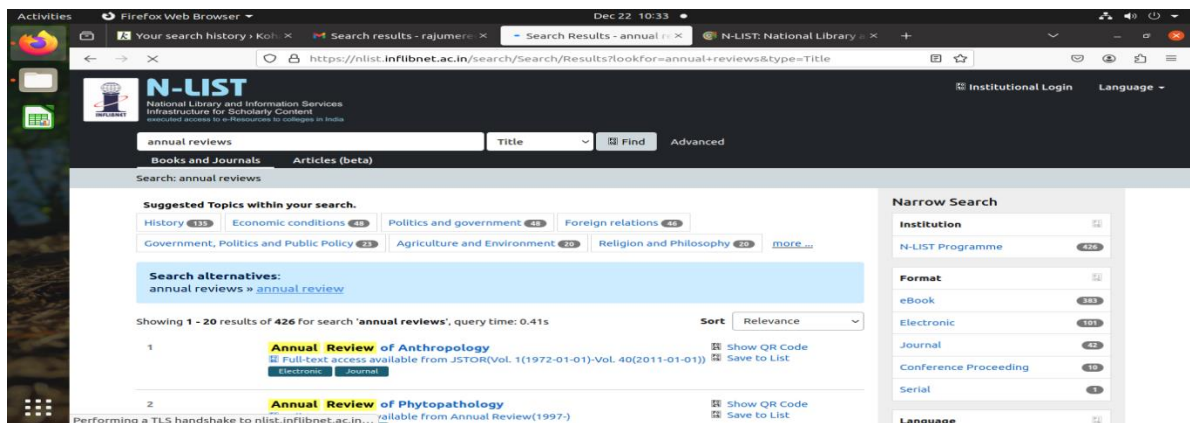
Activities Firefox Web Browser ▾ Dec 22 10:33 ●

Your search history › Koh × Search results - rajumere × Search Results - annual re × N-LIST: National Library a × +

https://nlist.inflibnet.ac.in/search/Search/Results?lookfor=annual+reviews&type=Title

INFLIBNET N-LIST National Library and Information Services Infrastructure for Scholarly Content executed access to e-Resources to colleges in India

Institutional Login Language ▾

annual reviews Title Find Advanced

Books and Journals Articles (beta)

Search: annual reviews

Suggested Topics within your search.

History 135 Economic conditions 48 Politics and government 48 Foreign relations 46

Government, Politics and Public Policy 23 Agriculture and Environment 20 Religion and Philosophy 20 more ...

Search alternatives:
annual reviews » annual review

Showing 1 - 20 results of 426 for search 'annual reviews', query time: 0.41s

Sort Relevance

1 Annual Review of Anthropology
Full-text access available from JSTOR(Vol. 1(1972-01-01)-Vol. 40(2011-01-01))
Electronic Journal
Show QR Code
Save to List

2 Annual Review of Phytopathology
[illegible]vailable from Annual Review(1997-)
Show QR Code
Save to List

Performing a TLS handshake to nlist.inflibnet.ac.in...

Narrow Search
Institution
N-LIST Programme 426
Format
eBook 383
Electronic 101
Journal 42
Conference Proceeding 10
Serial 1
Language